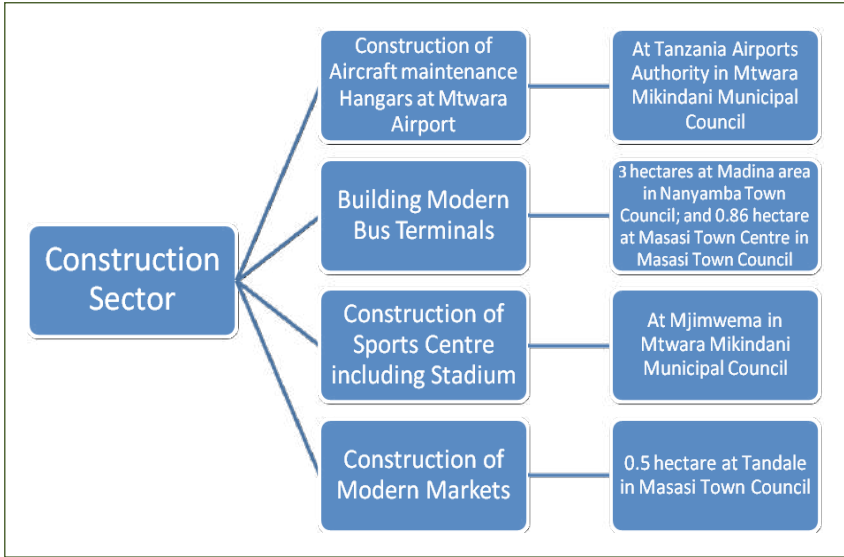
Construction Sector

Construction of Aircraft maintenance Hangars at Mtwara Airport

At Tanzania Airports Authority in Mtwara Mikindani Municipal Council

Building Modern Bus Terminals

3 hectares at Madina area in Nanyamba Town Council; and 0.86 hectare at Masasi Town Centre in Masasi Town Council

Construction of Sports Centre including Stadium

At Mjimwema in Mtwara Mikindani Municipal Council

Construction of Modern Markets

0.5 hectare at Tandale in Masasi Town Council